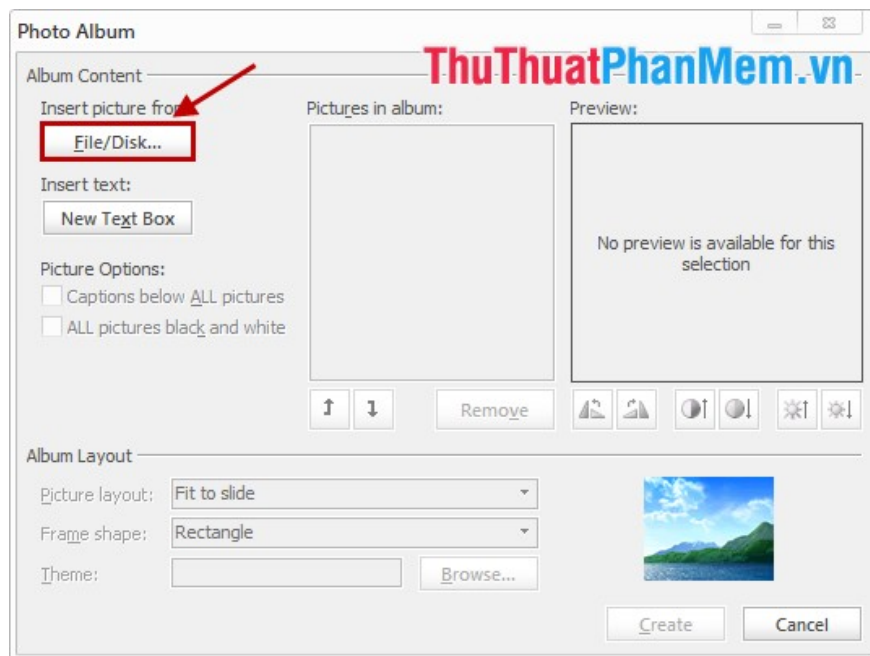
Photo Album

ThuThuatPhanMem.vn

Album Content

Insert picture from

File/Disk...

Insert text:

New Text Box

Picture Options:

Captions below ALL pictures

ALL pictures black and white

Pictures in album:

Remove

Preview:

No preview is available for this selection

Album Layout

Picture layout: Fit to slide

Frame shape: Rectangle

Theme:

Browse...

Create

Cancel